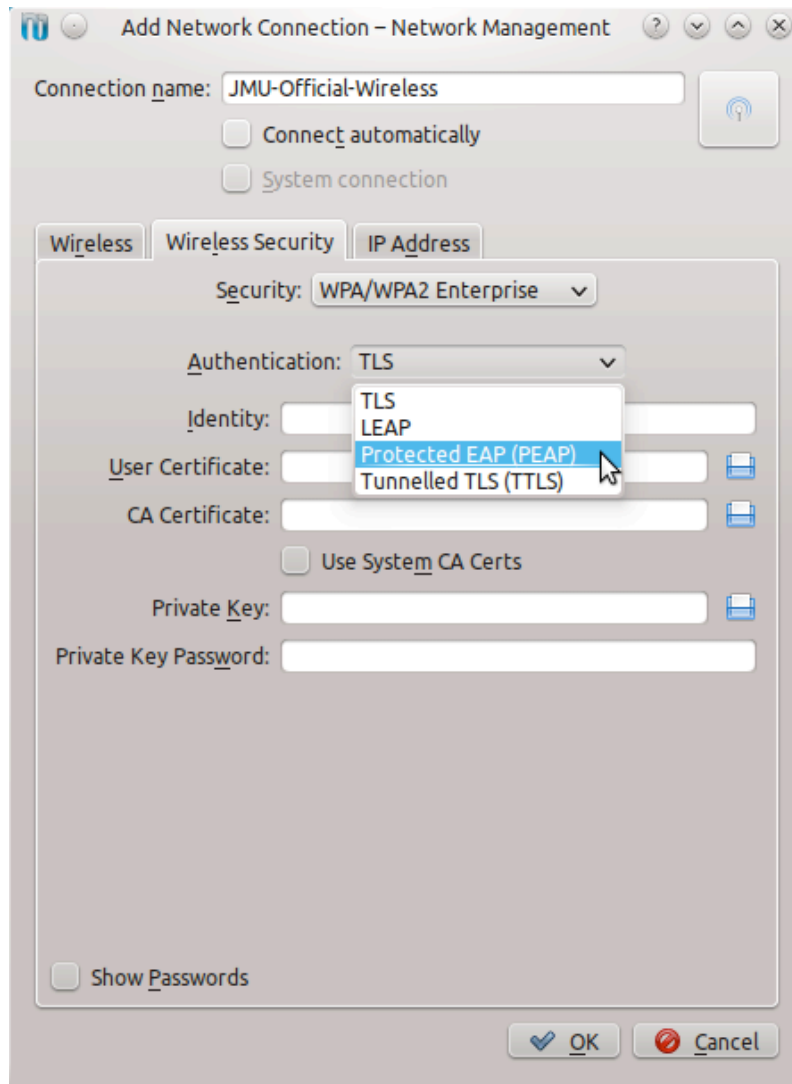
Add Network Connection – Network Management

Connection name: JMU-Official-Wireless

Connect automatically

System connection

Wireless | Wireless Security | IP Address

Security: WPA/WPA2 Enterprise

Authentication: TLS

TLS
LEAP
Protected EAP (PEAP)
Tunnelled TLS (TTLS)

Identity:

User Certificate:

CA Certificate:

Use System CA Certs

Private Key:

Private Key Password:

Show Passwords

OK Cancel